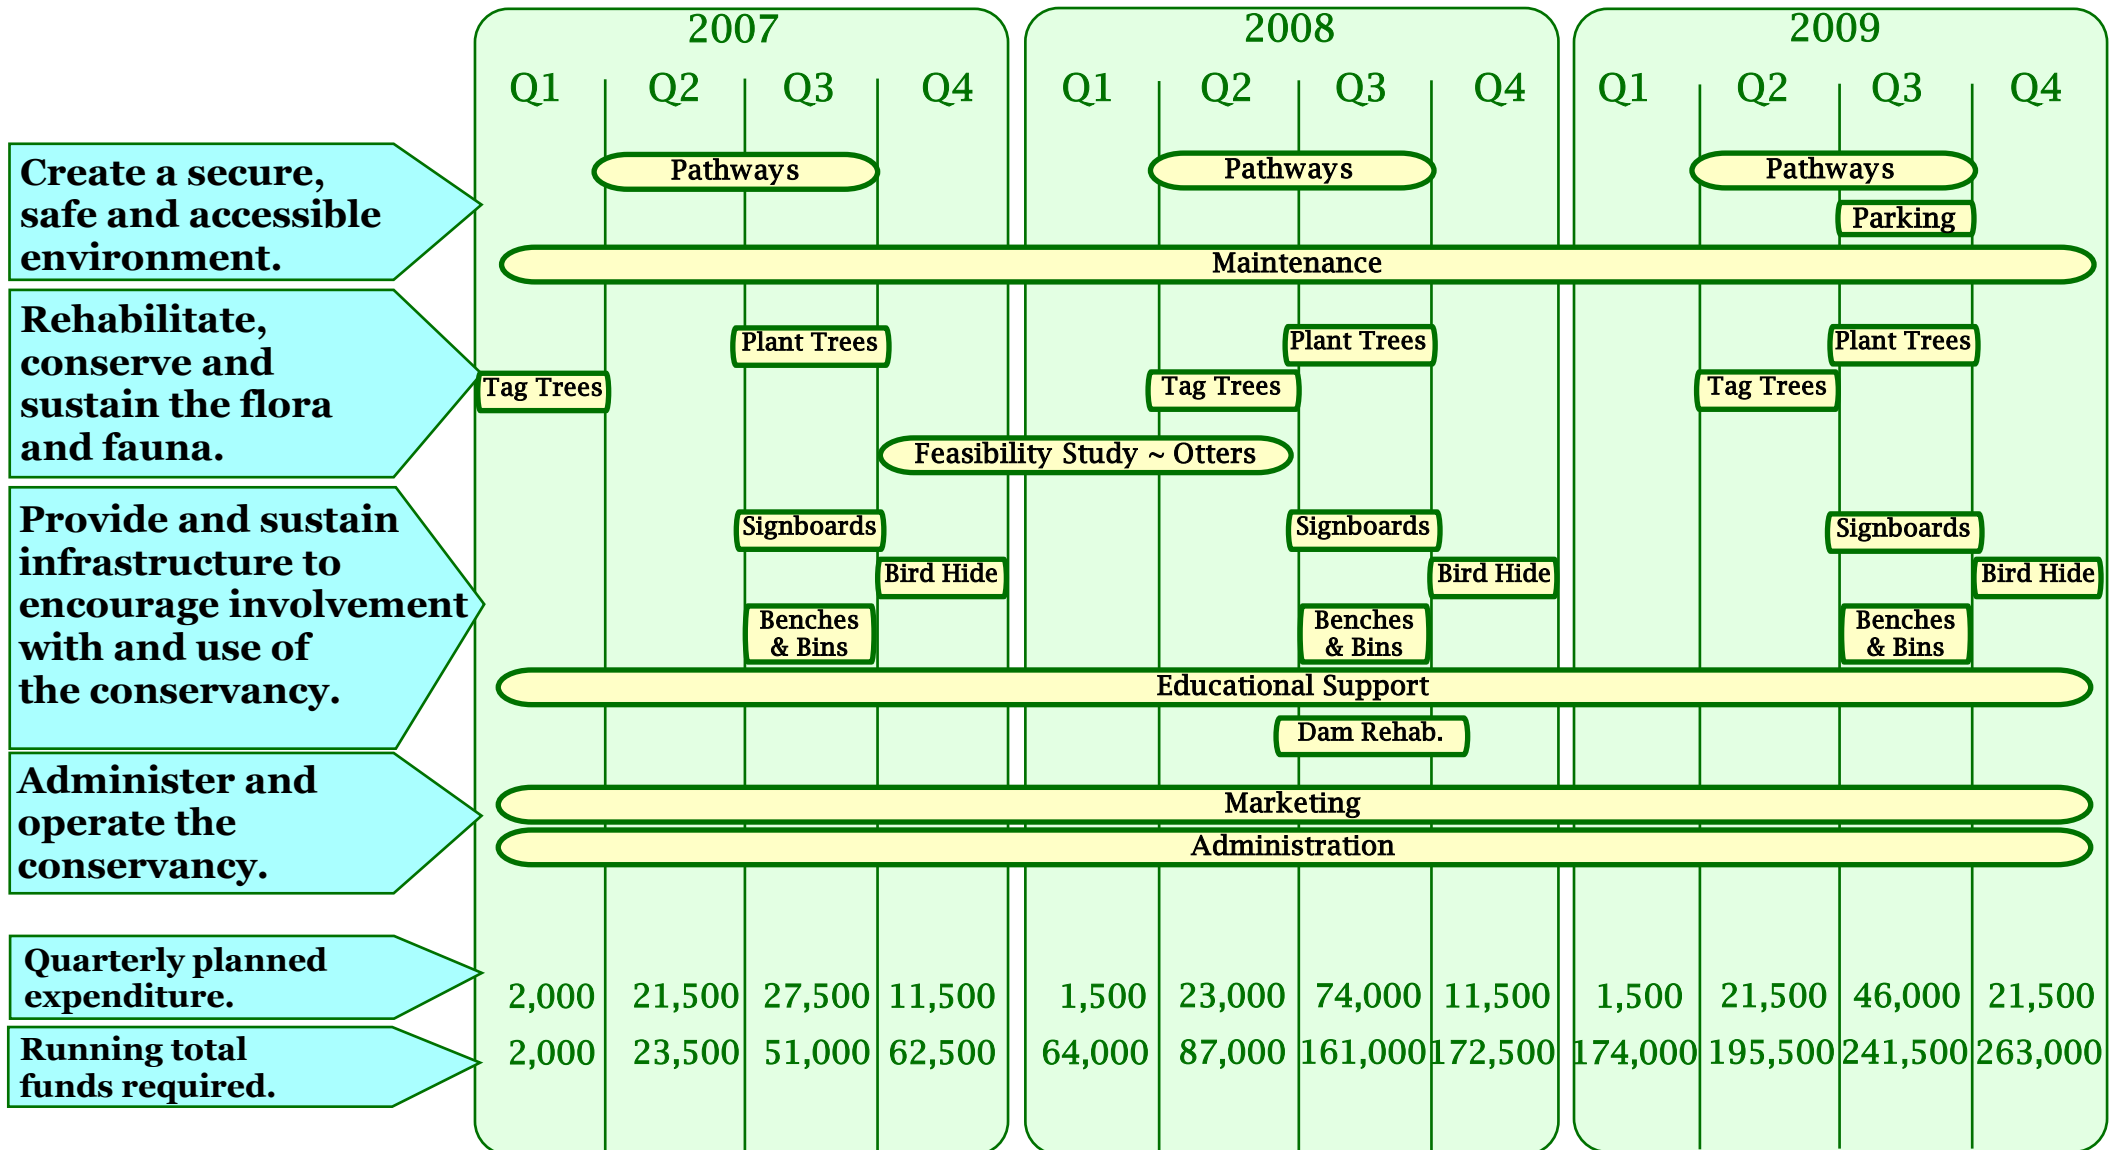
2007 2008 2009

Q1 Q2 Q3 Q4 Q1 Q2 Q3 Q4 Q1 Q2 Q3 Q4

Create a secure, safe and accessible environment.

Pathways Pathways Pathways

Parking

Maintenance

Rehabilitate, conserve and sustain the flora and fauna.

Plant Trees Plant Trees Plant Trees

Tag Trees Tag Trees Tag Trees

Feasibility Study ~ Otters

Provide and sustain infrastructure to encourage involvement with and use of the conservancy.

Signboards Signboards Signboards

Bird Hide Bird Hide Bird Hide

Benches & Bins Benches & Bins Benches & Bins

Educational Support

Dam Rehab.

Administer and operate the conservancy.

Marketing

Administration

Quarterly planned expenditure.

2,000 21,500 27,500 11,500 1,500 23,000 74,000 11,500 1,500 21,500 46,000 21,500

Running total funds required.

2,000 23,500 51,000 62,500 64,000 87,000 161,000 172,500 174,000 195,500 241,500 263,000